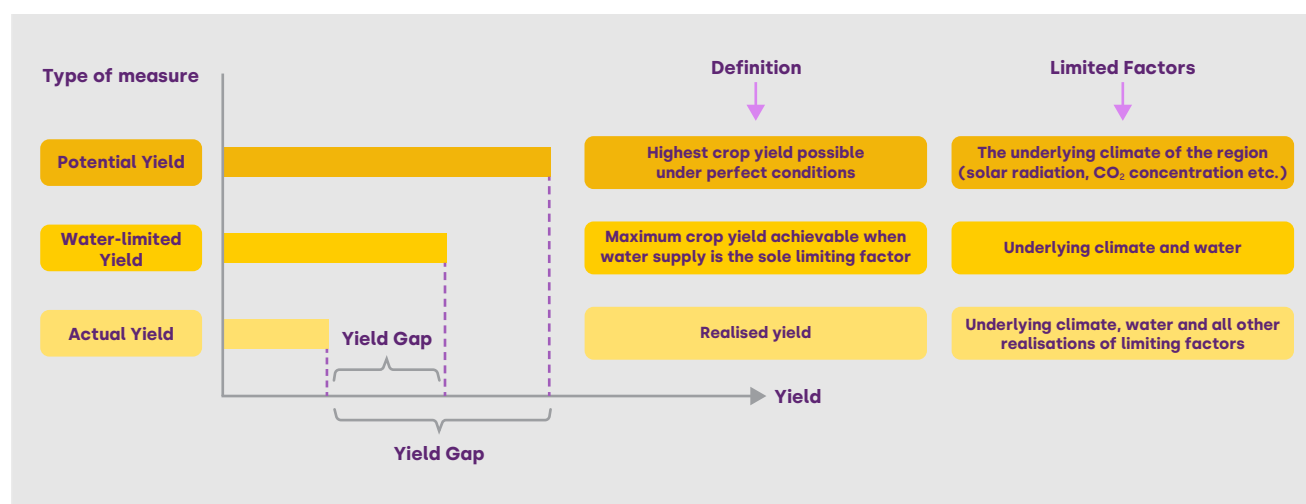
Type of measure

Definition

Limited Factors

Potential Yield

Highest crop yield possible under perfect conditions

The underlying climate of the region (solar radiation, $CO_2$ concentration etc.)

Water-limited Yield

Maximum crop yield achievable when water supply is the sole limiting factor

Underlying climate and water

Actual Yield

Realised yield

Underlying climate, water and all other realisations of limiting factors

Yield Gap

Yield

Yield Gap